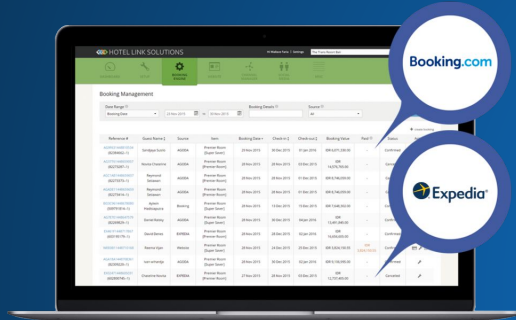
HOTEL LINK SOLUTIONS

Booking.com

Booking Management

Date Range

Booking Date

Booking Details

Source

All

Expedia

| Reference # | Guest Name | Source | Item | Booking Date | Check-in | Check-out | Booking Value | Paid | Status |
|---|---|---|---|---|---|---|---|---|---|
| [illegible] | Sandjaya Gunim | AGODA | Premier Room (Super Saver) | 23 Nov 2015 | 30 Dec 2015 | 31 Dec 2015 | IDR 6,071,550.00 | | Confirmed |
| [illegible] | Nicolas Clesarine | AGODA | Premier Room (Super Saver) | 23 Nov 2015 | 30 Dec 2015 | 31 Dec 2015 | IDR 16,630,130.00 | | Confirmed |
| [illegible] | Raymond Octavian | AGODA | Premier Room (Super Saver) | 23 Nov 2015 | 29 Dec 2015 | 31 Dec 2015 | IDR 8,586,059.00 | | Confirmed |
| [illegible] | Raymond Octavian | AGODA | Premier Room (Super Saver) | 23 Nov 2015 | 30 Dec 2015 | 31 Dec 2015 | IDR 8,586,059.00 | | Confirmed |
| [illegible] | Sylvain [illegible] | Booking | Premier Room (Super Saver) | 23 Nov 2015 | 15 Dec 2015 | 19 Dec 2015 | IDR 5,476,050.00 | | Confirmed |
| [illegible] | Daniel Bailey | AGODA | Premier Room (Super Saver) | 23 Nov 2015 | 03 Jan 2016 | 04 Jan 2016 | IDR 12,441,840.00 | | Confirmed |
| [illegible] | David Bones | EXPEDIA | Premier Room (Super Saver) | 23 Nov 2015 | 21 Dec 2015 | 23 Dec 2015 | IDR 4,111,550.00 | | Confirmed |
| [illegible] | Resmia Ojon | Website | Premier Room (Super Saver) | 23 Nov 2015 | 24 Dec 2015 | 25 Dec 2015 | IDR 3,600,150.00 | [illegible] | |
| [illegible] | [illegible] | AGODA | Premier Room (Super Saver) | 23 Nov 2015 | 29 Dec 2015 | 31 Dec 2015 | IDR 18,407,000.00 | | Confirmed |
| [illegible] | Clesarine Konnie | EXPEDIA | Premier Room (Super Saver) | 27 Nov 2015 | 28 Dec 2015 | 29 Dec 2015 | IDR 12,727,400.00 | | Cancelled |